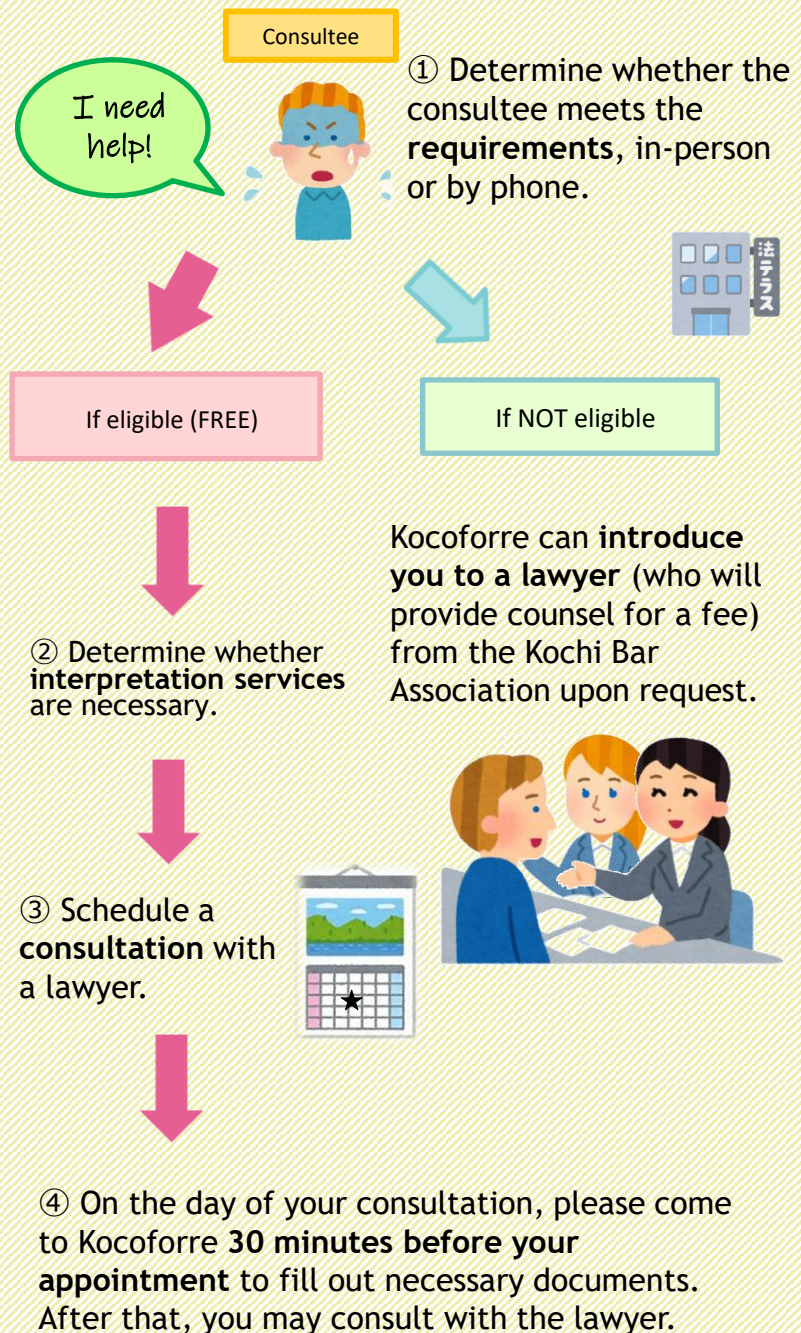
Consultee

I need help!

① Determine whether the consultee meets the **requirements**, in-person or by phone.

法テラス

If eligible (FREE)

If NOT eligible

Kocoforre can **introduce you to a lawyer** (who will provide counsel for a fee) from the Kochi Bar Association upon request.

② Determine whether **interpretation services** are necessary.

③ Schedule a **consultation** with a lawyer.

④ On the day of your consultation, please come to Kocoforre **30 minutes before your appointment** to fill out necessary documents. After that, you may consult with the lawyer.